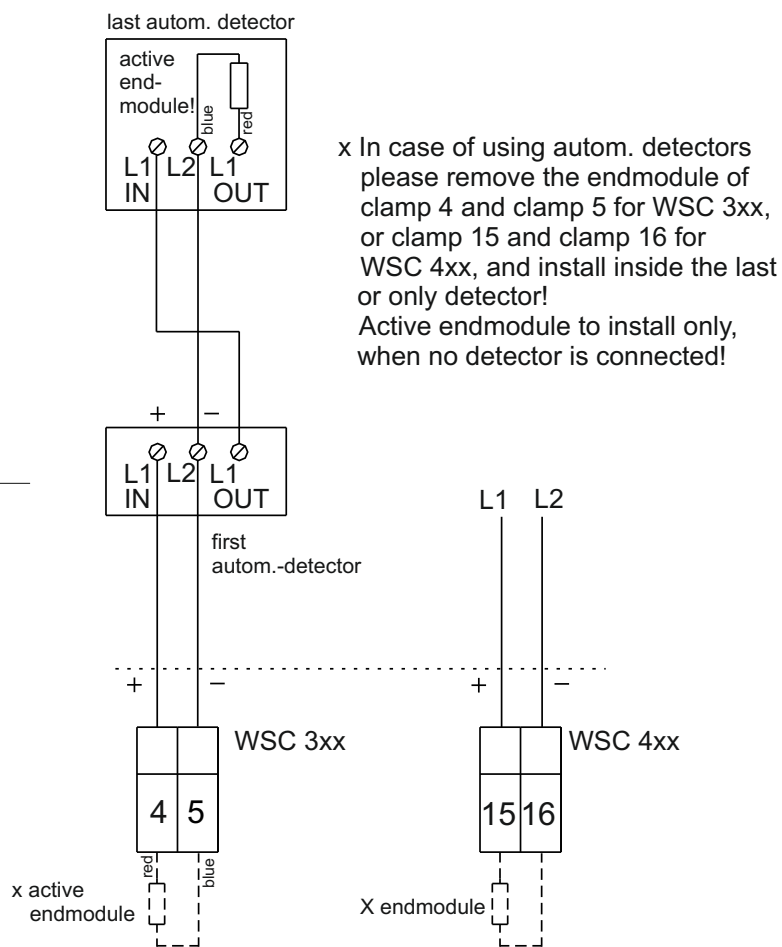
last autom. detector

active end-module!

blue

red

L1 IN L2 L1 OUT

x In case of using autom. detectors please remove the endmodule of clamp 4 and clamp 5 for WSC 3xx, or clamp 15 and clamp 16 for WSC 4xx, and install inside the last or only detector!
Active endmodule to install only, when no detector is connected!

+ −

L1 IN L2 L1 OUT

first autom.-detector

L1 L2

+ −

+ −

WSC 3xx

4 5

WSC 4xx

15 16

red

blue

x active endmodule

X endmodule